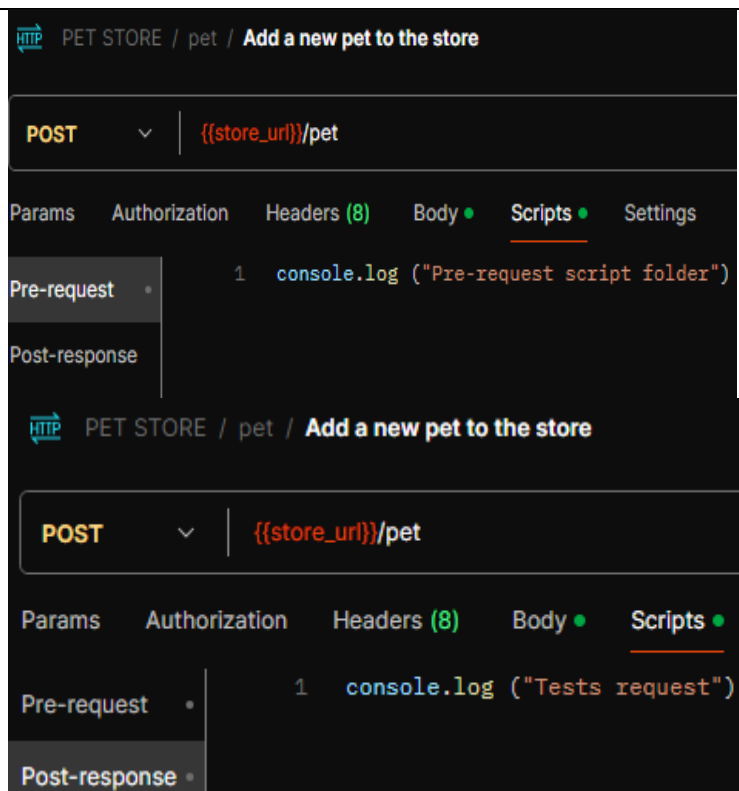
HTTP PET STORE / pet / Add a new pet to the store

POST {{store_url}}/pet

Params Authorization Headers (8) Body Scripts Settings

Pre-request

Post-response

1 console.log ("Pre-request script folder")

HTTP PET STORE / pet / Add a new pet to the store

POST {{store_url}}/pet

Params Authorization Headers (8) Body Scripts

Pre-request

Post-response

1 console.log ("Tests request")